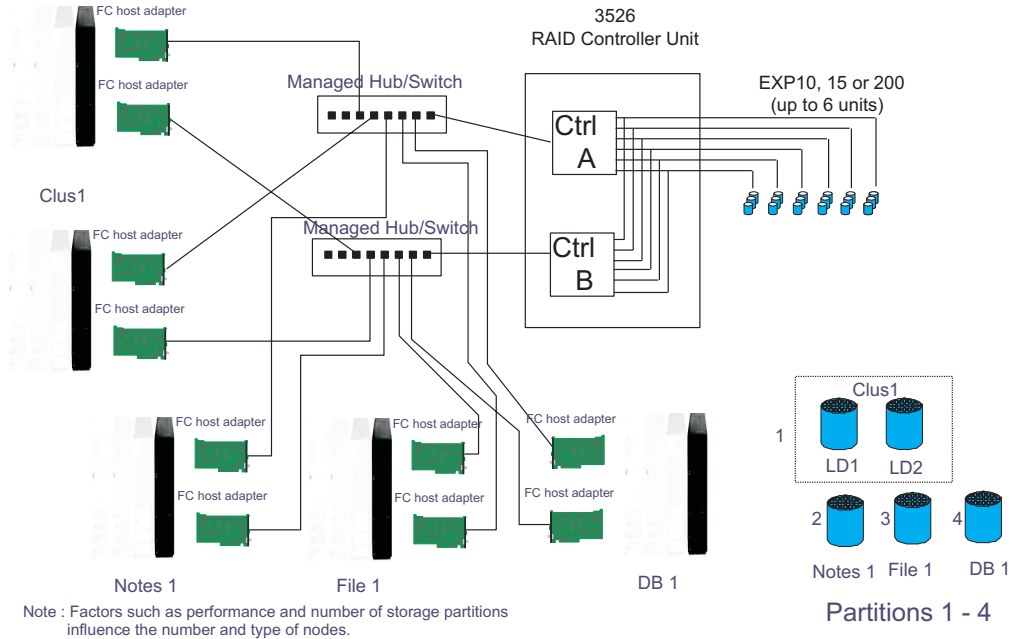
3526
RAID Controller Unit

FC host adapter

FC host adapter

Managed Hub/Switch

EXP10, 15 or 200
(up to 6 units)

Ctrl
A

Clus1

FC host adapter

Managed Hub/Switch

Ctrl
B

FC host adapter

Clus1

1

LD1 LD2

FC host adapter

FC host adapter

FC host adapter

FC host adapter

FC host adapter

FC host adapter

2

3

4

Notes 1

File 1

DB 1

Notes 1

File 1

DB 1

Note : Factors such as performance and number of storage partitions influence the number and type of nodes.

Partitions 1 - 4